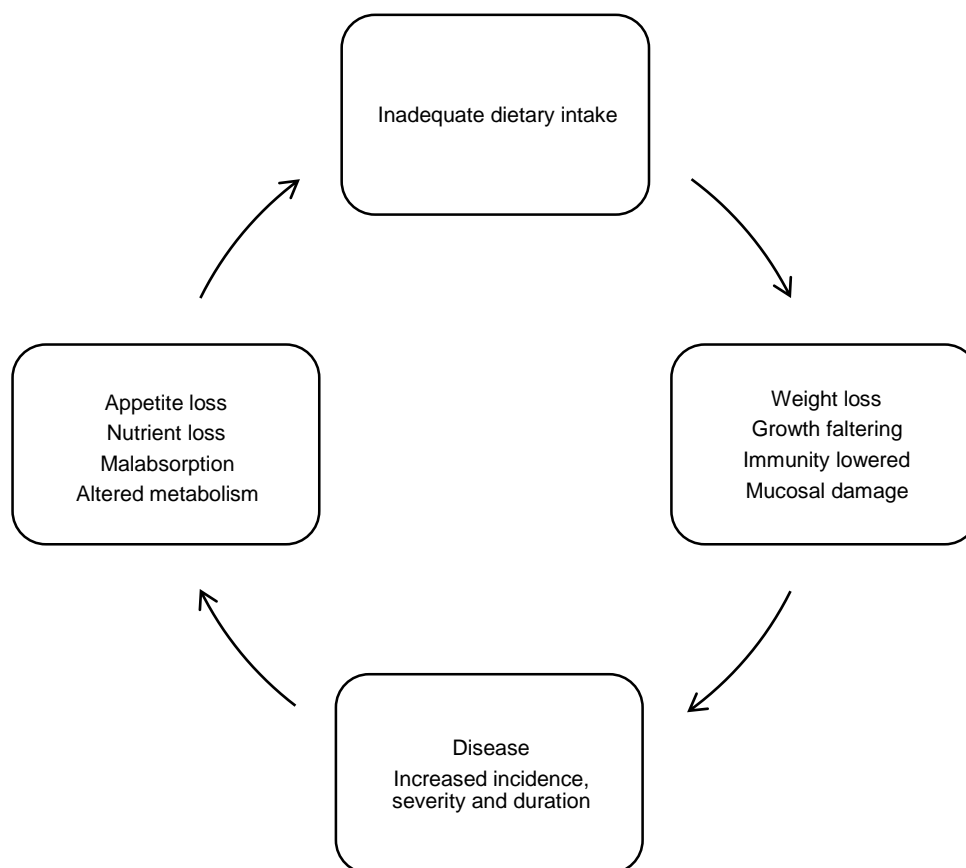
Inadequate dietary intake

Weight loss
Growth faltering
Immunity lowered
Mucosal damage

Disease
Increased incidence, severity and duration

Appetite loss
Nutrient loss
Malabsorption
Altered metabolism